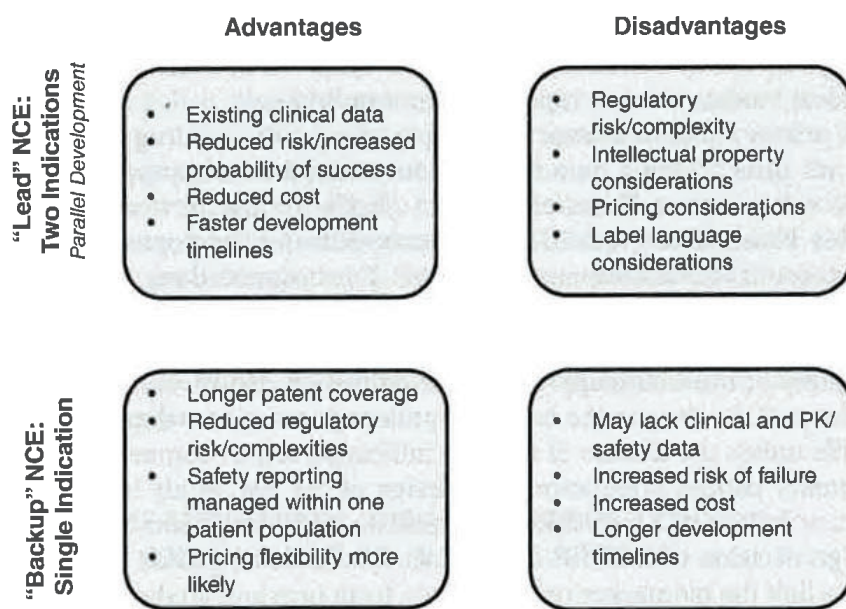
Advantages

Disadvantages

"Lead" NCE: Two Indications
Parallel Development

- Existing clinical data
- Reduced risk/increased probability of success
- Reduced cost
- Faster development timelines

- Regulatory risk/complexity
- Intellectual property considerations
- Pricing considerations
- Label language considerations

"Backup" NCE: Single Indication

- Longer patent coverage
- Reduced regulatory risk/complexities
- Safety reporting managed within one patient population
- Pricing flexibility more likely

- May lack clinical and PK/safety data
- Increased risk of failure
- Increased cost
- Longer development timelines